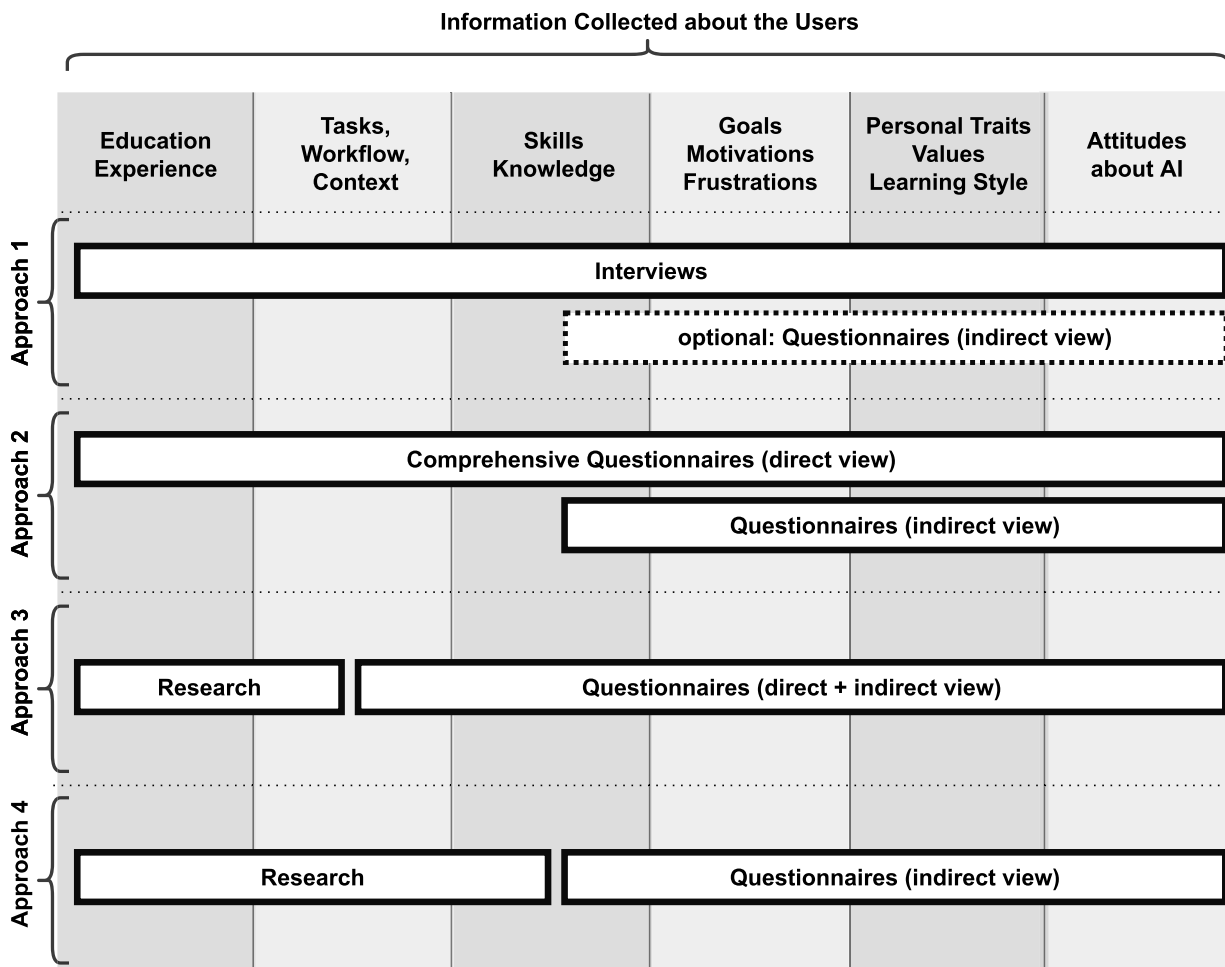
Information Collected about the Users

Education Experience

Tasks, Workflow, Context

Skills Knowledge

Goals Motivations Frustrations

Personal Traits Values Learning Style

Attitudes about AI

Approach 1

Interviews

optional: Questionnaires (indirect view)

Approach 2

Comprehensive Questionnaires (direct view)

Questionnaires (indirect view)

Approach 3

Research

Questionnaires (direct + indirect view)

Approach 4

Research

Questionnaires (indirect view)